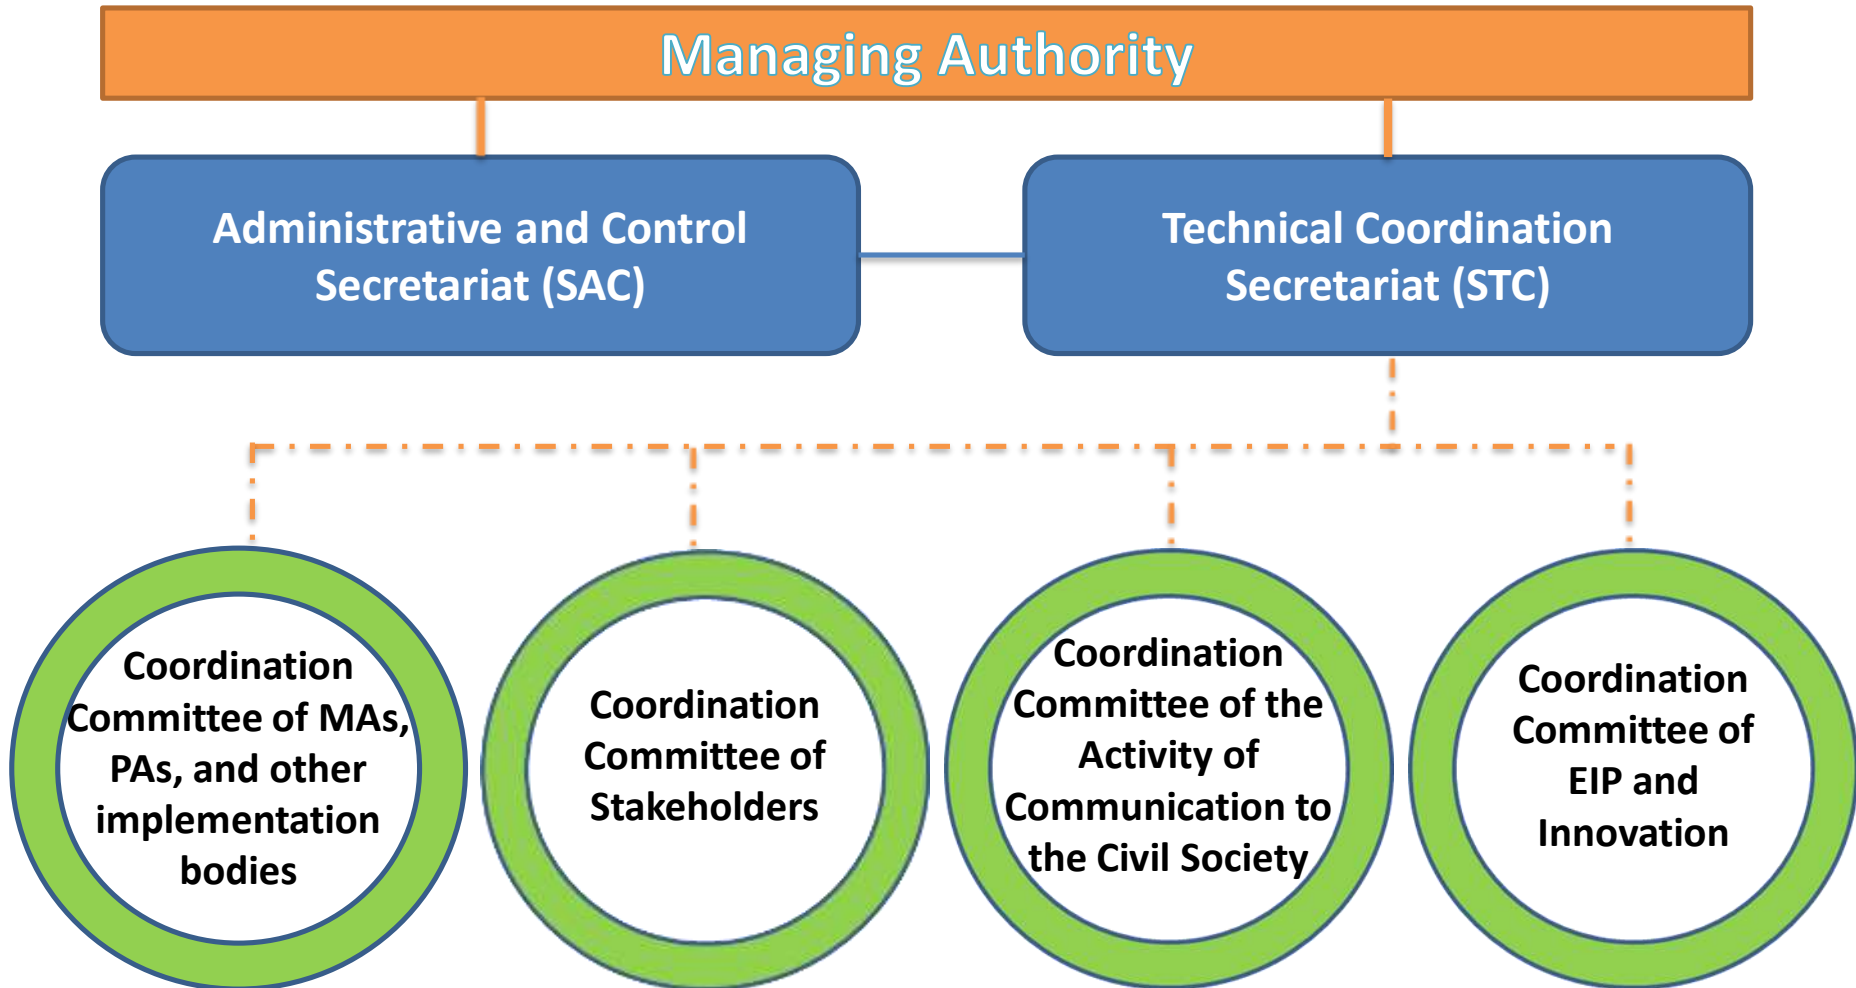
Managing Authority

Administrative and Control Secretariat (SAC)

Technical Coordination Secretariat (STC)

Coordination Committee of MAs, PAs, and other implementation bodies

Coordination Committee of Stakeholders

Coordination Committee of the Activity of Communication to the Civil Society

Coordination Committee of EIP and Innovation